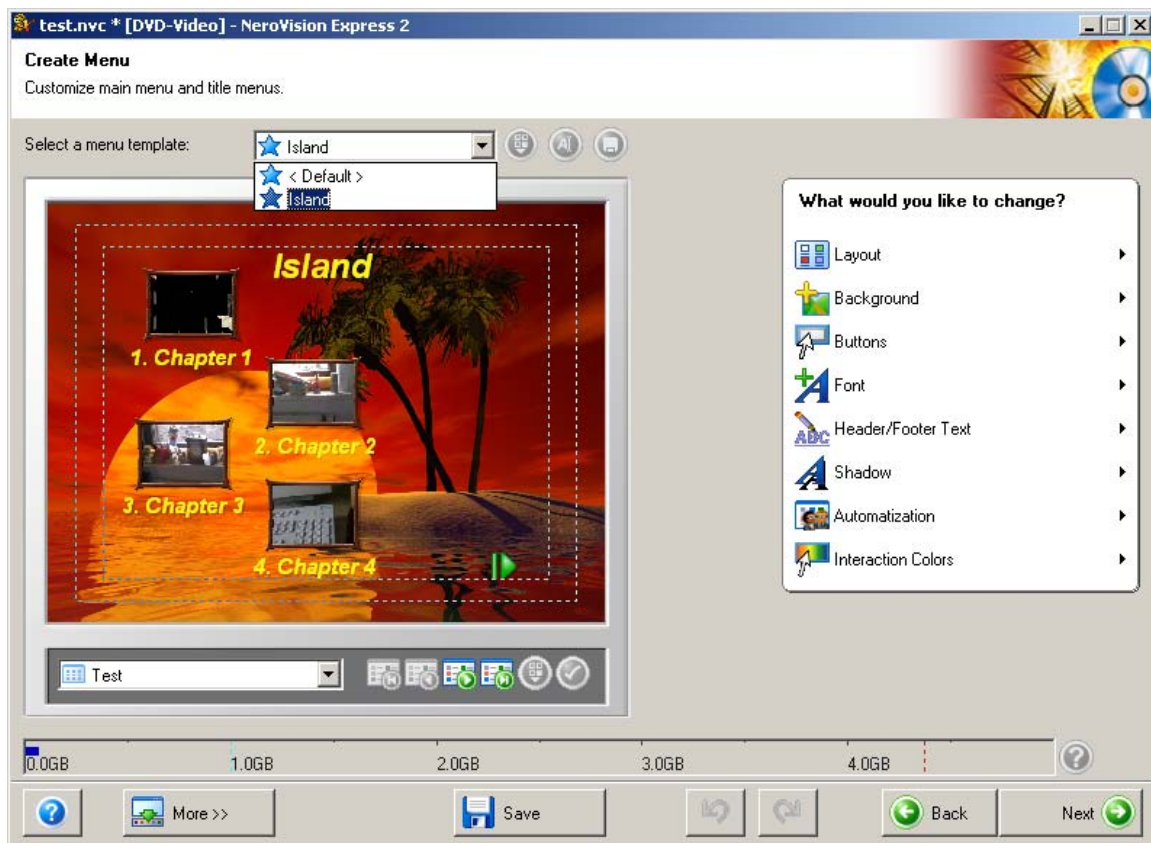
test.nvc * [DVD-Video] - NeroVision Express 2

Create Menu
Customize main menu and title menus.

Select a menu template: Island
< Default >
Island

Island
1. Chapter 1
2. Chapter 2
3. Chapter 3
4. Chapter 4

Test

What would you like to change?
Layout
Background
Buttons
Font
Header/Footer Text
Shadow
Automatization
Interaction Colors

0.0GB 1.0GB 2.0GB 3.0GB 4.0GB

More >>
Save
Back
Next